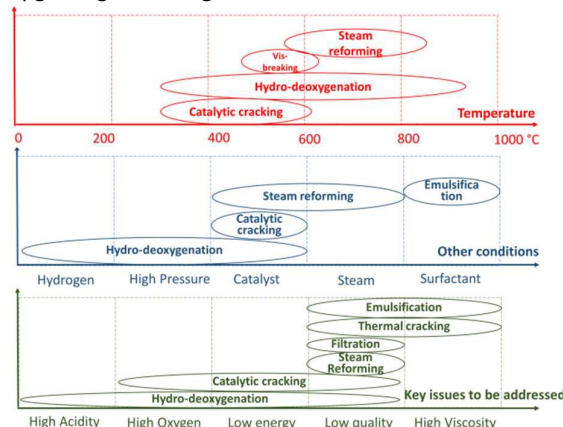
Steam reforming
Vis-breaking
Hydro-deoxygenation
Catalytic cracking
Temperature
0
200
400
600
800
1000 °C

Steam reforming
Emulsification
Catalytic cracking
Hydro-deoxygenation
Other conditions
Hydrogen
High Pressure
Catalyst
Steam
Surfactant

Emulsification
Thermal cracking
Filtration
Steam Reforming
Catalytic cracking
Hydro-deoxygenation
Key issues to be addressed
High Acidity
High Oxygen
Low energy
Low quality
High Viscosity